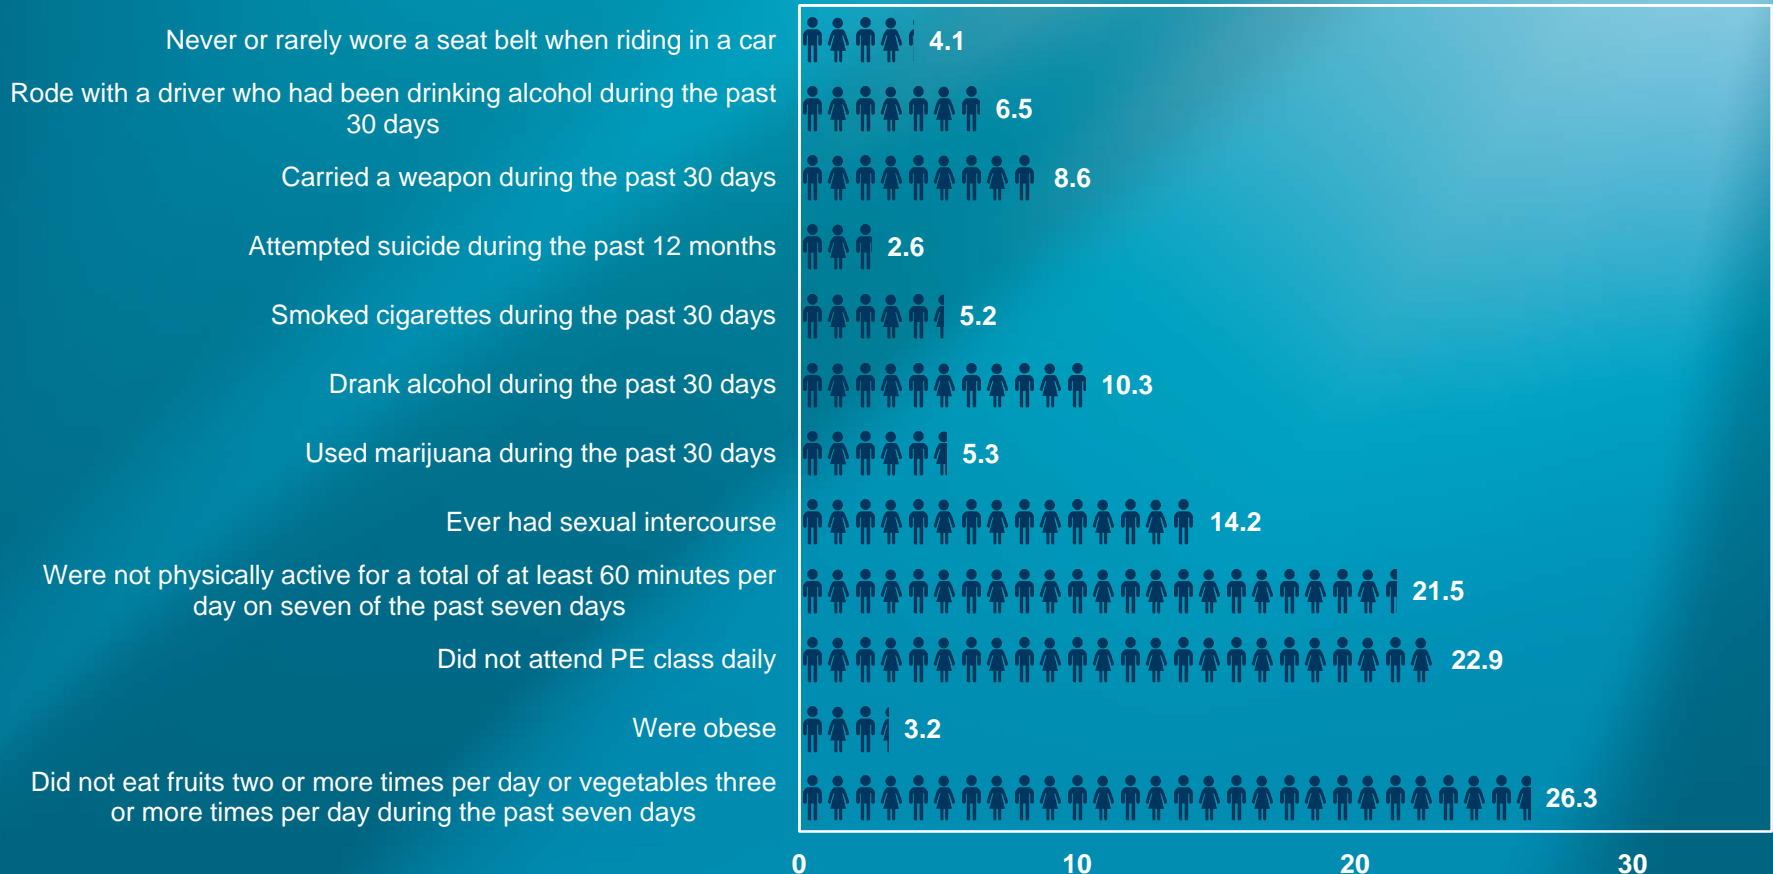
Never or rarely wore a seat belt when riding in a car 4.1

Rode with a driver who had been drinking alcohol during the past 30 days 6.5

Carried a weapon during the past 30 days 8.6

Attempted suicide during the past 12 months 2.6

Smoked cigarettes during the past 30 days 5.2

Drank alcohol during the past 30 days 10.3

Used marijuana during the past 30 days 5.3

Ever had sexual intercourse 14.2

Were not physically active for a total of at least 60 minutes per day on seven of the past seven days 21.5

Did not attend PE class daily 22.9

Were obese 3.2

Did not eat fruits two or more times per day or vegetables three or more times per day during the past seven days 26.3

0 10 20 30